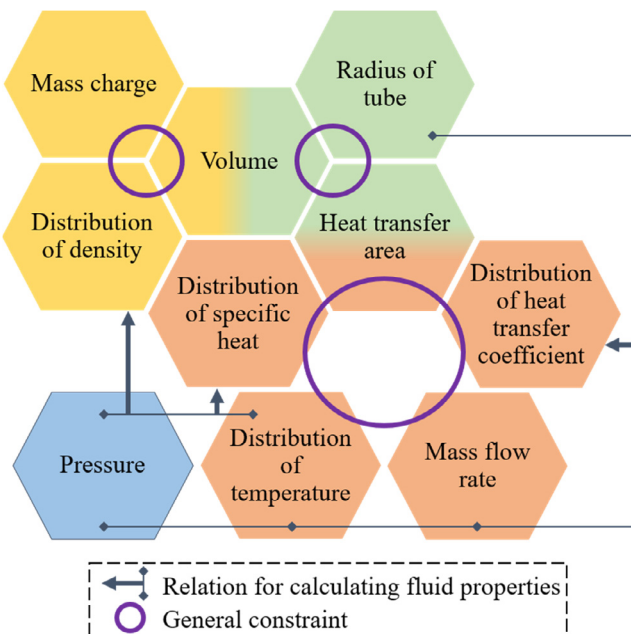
Mass charge

Radius of tube

Volume

Distribution of density

Heat transfer area

Distribution of specific heat

Distribution of heat transfer coefficient

Pressure

Distribution of temperature

Mass flow rate

Relation for calculating fluid properties

General constraint